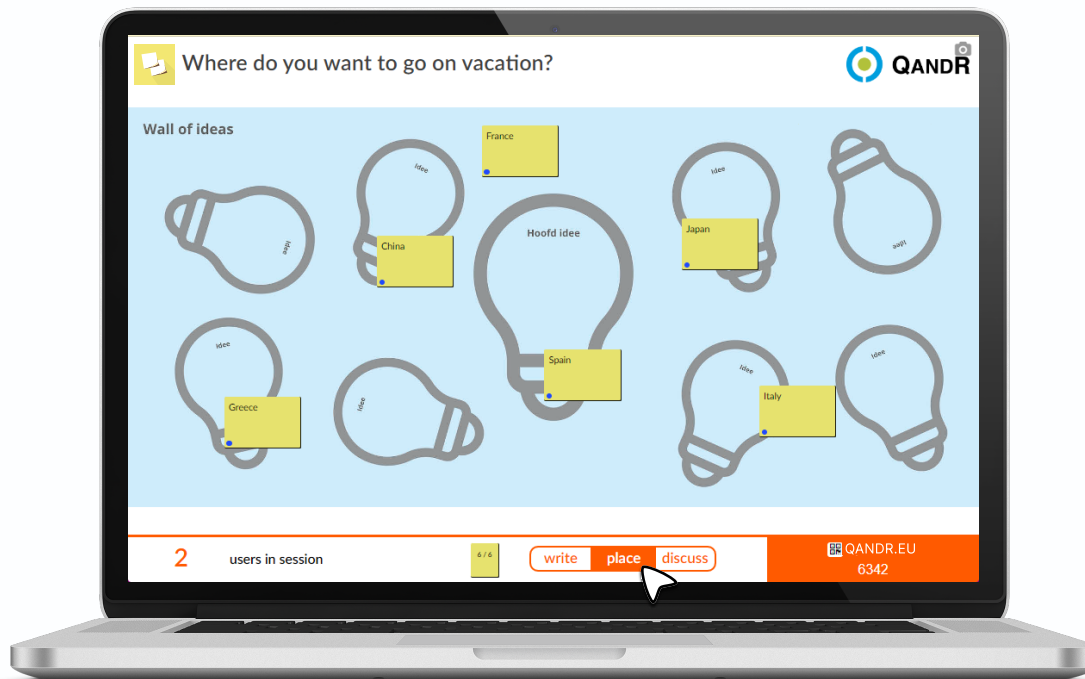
Where do you want to go on vacation?

QANDR

Wall of ideas

France

Idee

China

Hoofd idee

Idee

Japan

Idee

Idee

Idee

Greece

Idee

Spain

Idee

Italy

Idee

2 users in session

6 / 6

write place discuss

QANDR.EU
6342